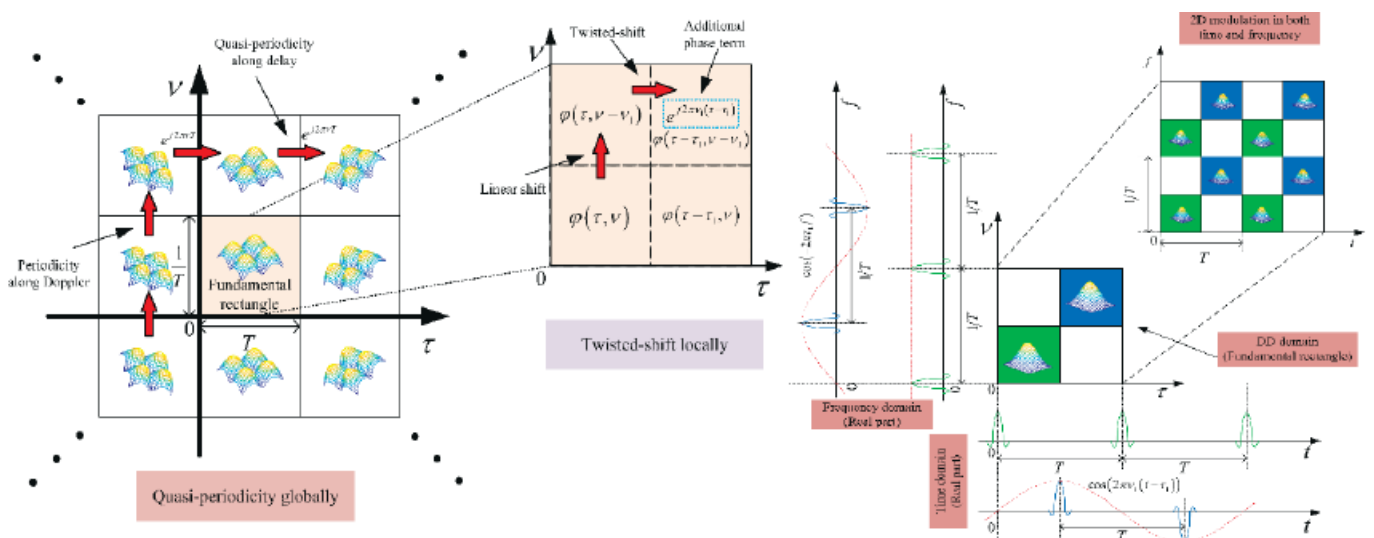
Quasi-periodicity along delay

$\nu$

$e^{j2\pi\nu T}$

$e^{j2\pi\nu T}$

Periodicity along Doppler

$\frac{1}{T}$

Fundamental rectangle

0

$T$

$\tau$

Quasi-periodicity globally

Twisted-shift

Additional phase term

$\nu$

$\varphi(\tau, \nu-\nu_1)$

$e^{j2\pi\nu_1(\tau-\tau_1)}$

$\varphi(\tau-\tau_1, \nu-\nu_1)$

Linear shift

$\varphi(\tau, \nu)$

$\varphi(\tau-\tau_1, \nu)$

0

$\tau$

Twisted-shift locally

2D modulation in both time and frequency

$f$

$1/T$

0

$T$

$t$

$f$

$f$

$\cos(2\pi\tau_1 f)$

$1/T$

$1/T$

$1/T$

$\nu$

0

0

0

$\tau$

DD domain (Fundamental rectangle)

Frequency domain (Real part)

Time domain (Real part)

0

$T$

$T$

$t$

$\cos(2\pi\nu_1(t-\tau_1))$

0

$T$

$t$